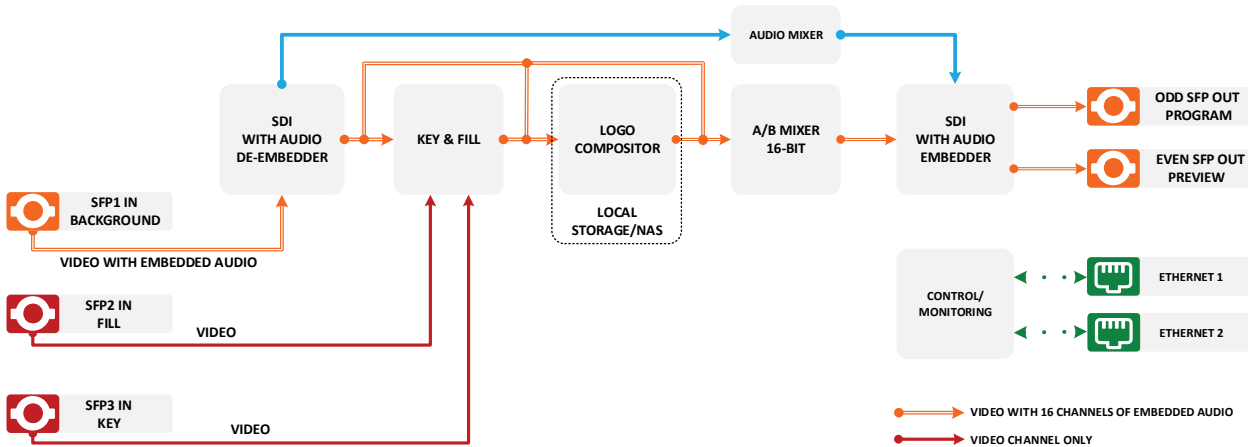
AUDIO MIXER

SDI
WITH AUDIO
DE-EMBEDDER

KEY & FILL

LOGO
COMPOSITOR

LOCAL
STORAGE/NAS

A/B MIXER
16-BIT

SDI
WITH AUDIO
EMBEDDER

ODD SFP OUT
PROGRAM

EVEN SFP OUT
PREVIEW

SFP1 IN
BACKGROUND

VIDEO WITH EMBEDDED AUDIO

SFP2 IN
FILL

VIDEO

SFP3 IN
KEY

VIDEO

CONTROL/
MONITORING

ETHERNET 1

ETHERNET 2

VIDEO WITH 16 CHANNELS OF EMBEDDED AUDIO

VIDEO CHANNEL ONLY